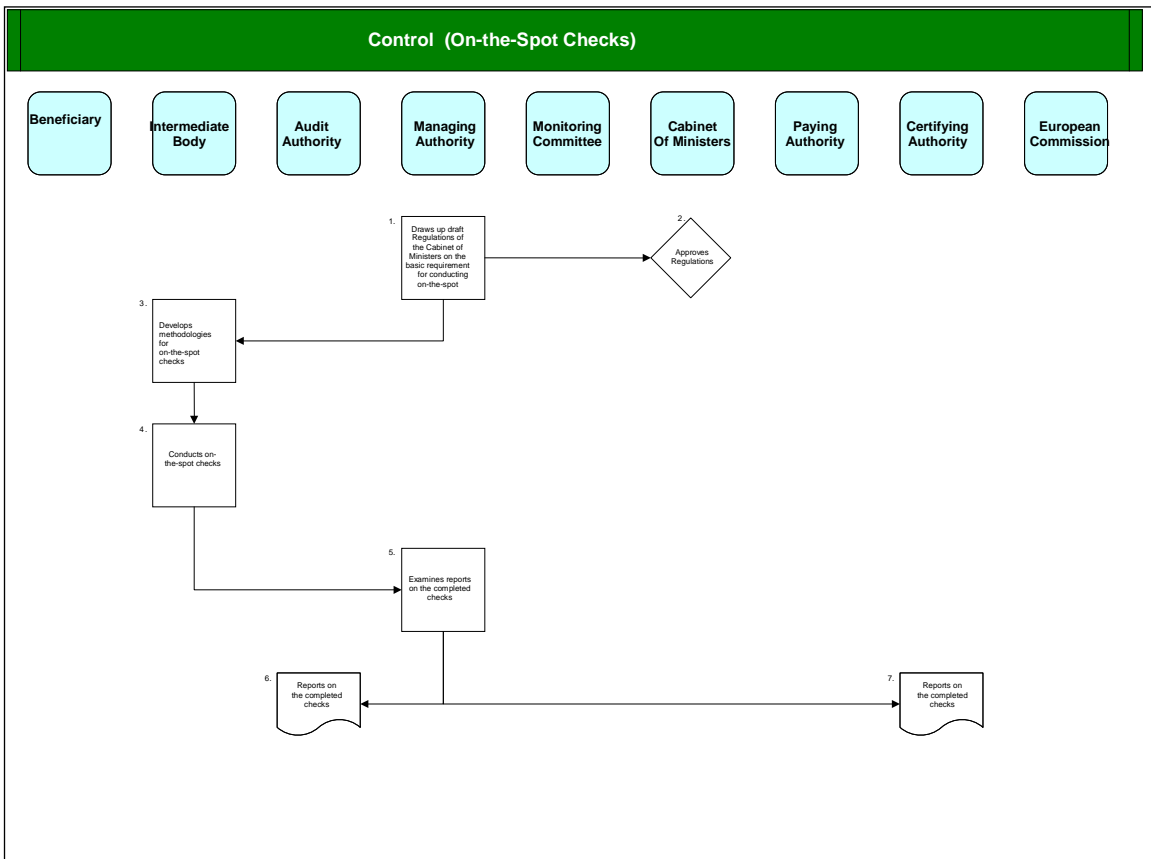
Control (On-the-Spot Checks)

Beneficiary

Intermediate Body

Audit Authority

Managing Authority

Monitoring Committee

Cabinet Of Ministers

Paying Authority

Certifying Authority

European Commission

1. Draws up draft Regulations of the Cabinet of Ministers on the basic requirement for conducting on-the-spot

2. Approves Regulations

3. Develops methodologies for on-the-spot checks

4. Conducts on-the-spot checks

5. Examines reports on the completed checks

6. Reports on the completed checks

7. Reports on the completed checks